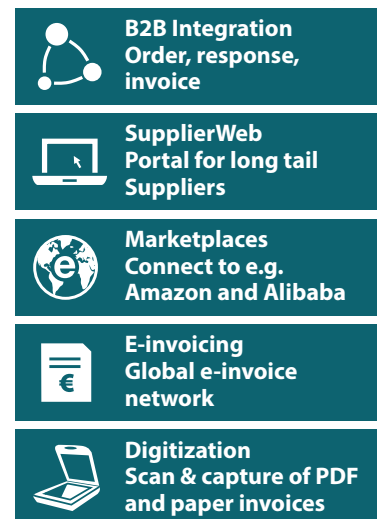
B2B Integration
Order, response, invoice

SupplierWeb
Portal for long tail Suppliers

Marketplaces
Connect to e.g. Amazon and Alibaba

E-invoicing
Global e-invoice network

Digitization
Scan & capture of PDF and paper invoices